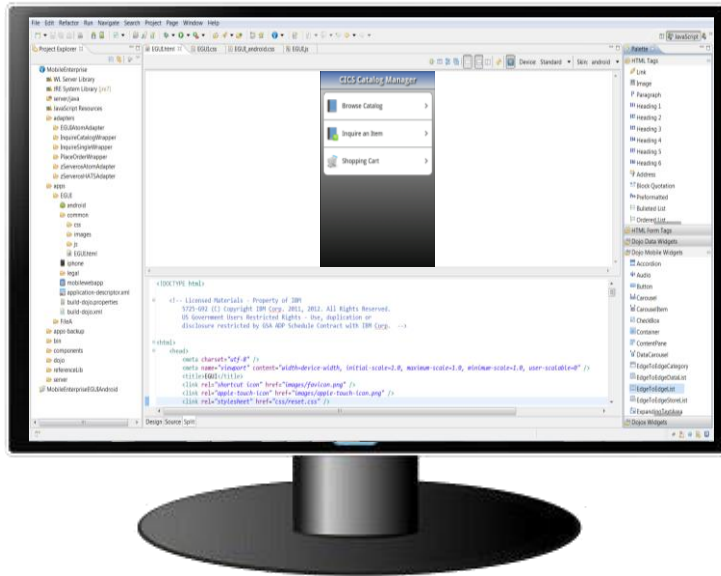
File Edit Refactor Run Navigate Search Project Page Window Help

JavaScript

Project Explorer

EGUI.html EGUI.css EGUI_android.css EGUI.js

Palette

MobileEnterprise
WL Server Library
JRE System Library [jre7]
server/java
JavaScript Resources
adapters
EGUIAtomAdapter
InquireCatalogWrapper
InquireSingleWrapper
PlaceOrderWrapper
zServicesAtomAdapter
zServicesVATSAdapter
apps
EGUI
android
common
css
images
js
EGUI.html
iphone
legal
mobilewebapp
application-descriptor.xml
build-dojo.properties
build-dojo.xml
FileA
apps-backup
bin
components
dojo
referenceLib
server
MobileEnterpriseEGUIAndroid

Device Standard Skin android

CICS Catalog Manager

Browse Catalog

Inquire an Item

Shopping Cart

<!DOCTYPE html>

<!-- Licensed Materials - Property of IBM
5725-G92 (C) Copyright IBM Corp. 2011, 2012. All Rights Reserved.
US Government Users Restricted Rights - Use, duplication or
disclosure restricted by GSA ADP Schedule Contract with IBM Corp. -->

<html>
<head>
<meta charset="utf-8" />
<meta name="viewport" content="width=device-width, initial-scale=1.0, maximum-scale=1.0, minimum-scale=1.0, user-scalable=0" />
<title>EGUI</title>
<link rel="shortcut icon" href="images/favicon.png" />
<link rel="apple-touch-icon" href="images/apple-touch-icon.png" />
<link rel="stylesheet" href="css/reset.css" />

Design Source Split

HTML Tags
Link
Image
Paragraph
Heading 1
Heading 2
Heading 3
Heading 4
Heading 5
Heading 6
Address
Block Quotation
Preformatted
Bulleted List
Ordered List
HTML Form Tags
Dojo Data Widgets
Dojo Mobile Widgets
Accordion
Audio
Button
Carousel
CarouselItem
CheckBox
Container
ContentPane
DataCarousel
EdgeToEdgeCategory
EdgeToEdgeDataList
EdgeToEdgeList
EdgeToEdgeStoreList
ExpandingTextArea
Dojo Widgets